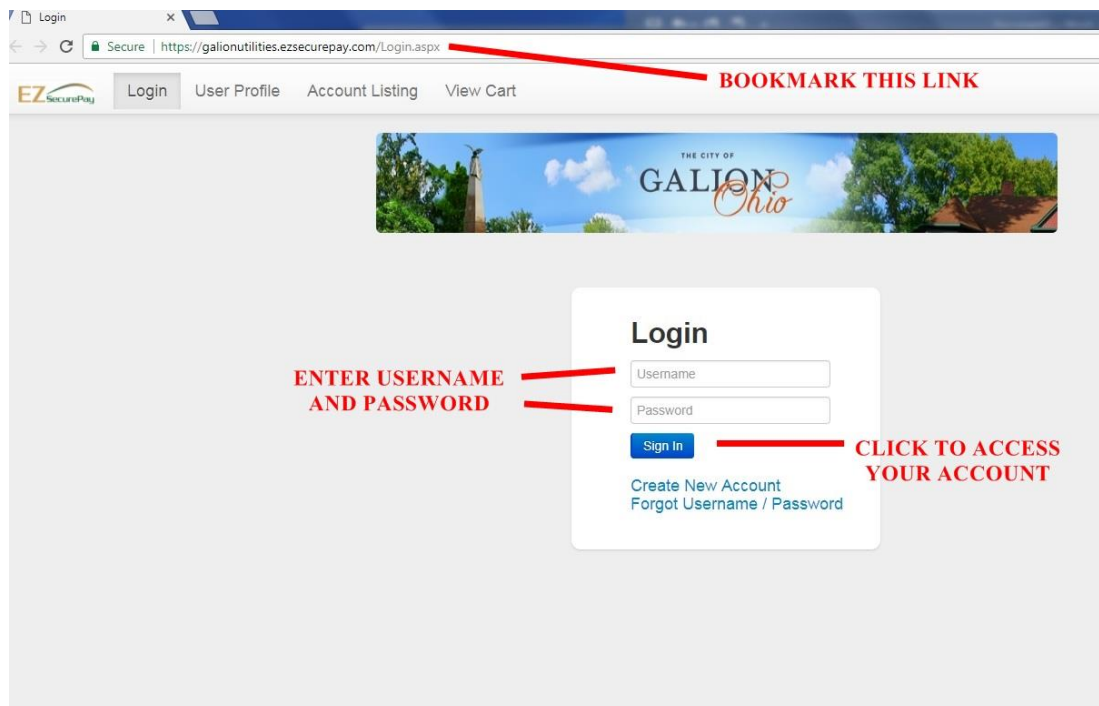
Login ×

Secure | https://galionutilities.ezsecurepay.com/Login.aspx

BOOKMARK THIS LINK

EZ SecurePay Login User Profile Account Listing View Cart

THE CITY OF GALION Ohio

Login

ENTER USERNAME AND PASSWORD

Username

Password

Sign In

CLICK TO ACCESS YOUR ACCOUNT

Create New Account
Forgot Username / Password